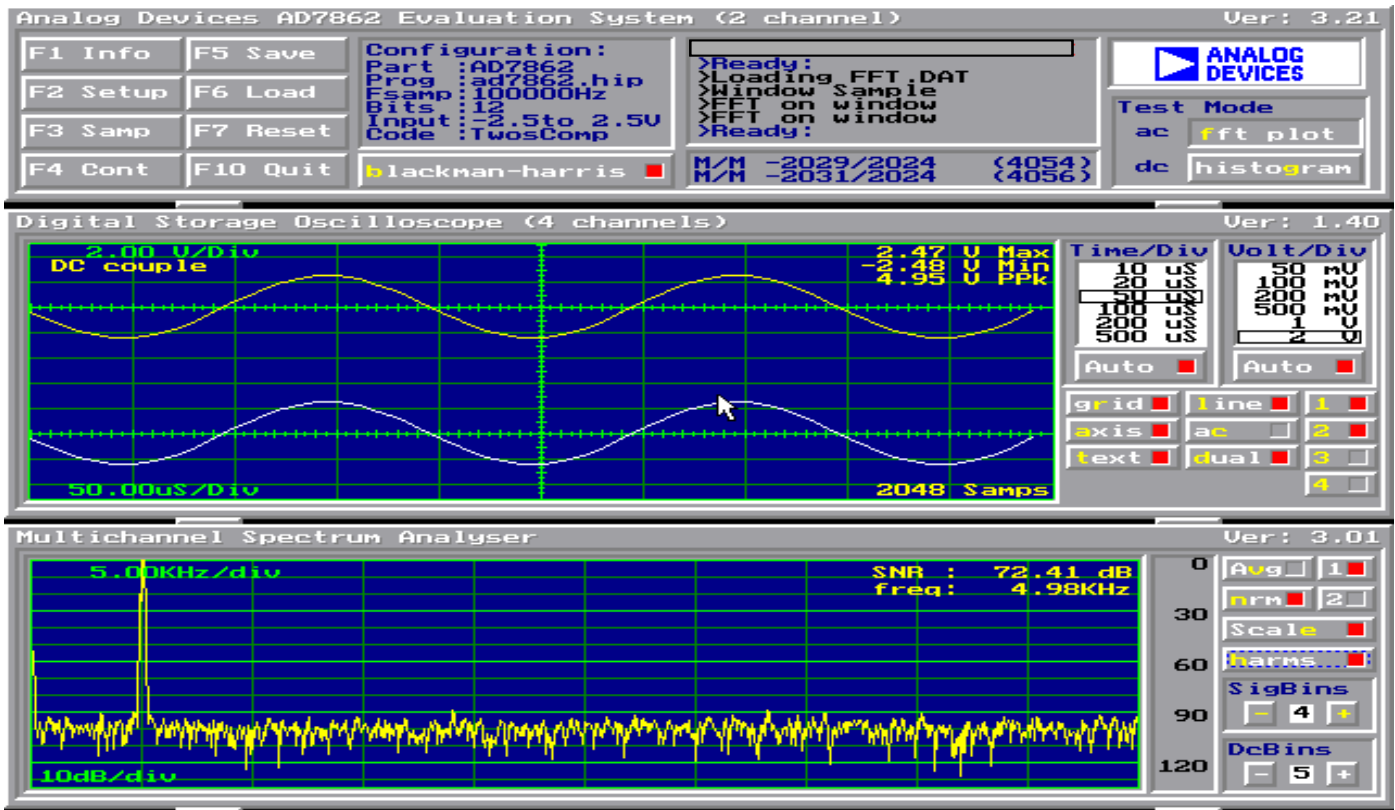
Analog Devices AD7862 Evaluation System (2 channel) Ver: 3.21

F1 Info
F5 Save
F2 Setup
F6 Load
F3 Samp
F7 Reset
F4 Cont
F10 Quit

Configuration:
Part :AD7862
Prog :ad7862.hip
Fsamp:100000Hz
Bits :12
Input:-2.5to 2.5V
Code :TwosComp

blackman-harris

>Ready:
>Loading FFT.DAT
>Window Sample
>FFT on window
>FFT on window
>Ready:

M/M -2029/2024 (4054)
M/M -2031/2024 (4056)

ANALOG DEVICES

Test Mode
ac fft plot
dc histogram

Digital Storage Oscilloscope (4 channels) Ver: 1.40

2.00 V/Div
DC couple
2.47 V Max
-2.48 V Min
4.95 V PPk
50.00uS/Div
2048 Samps

Time/Div
10 uS
20 uS
50 uS
100 uS
200 uS
500 uS
Auto

Volt/Div
50 mV
100 mV
200 mV
500 mV
1 V
2 V
Auto

grid
line
1
axis
ac
2
text
dual
3
4

Multichannel Spectrum Analyser Ver: 3.01

5.00KHz/div
SNR : 72.41 dB
freq: 4.98KHz
10dB/div

0
30
60
90
120

Avg
1
nrm
2
Scale
harms
SigBins
- 4 +
DcBins
- 5 +